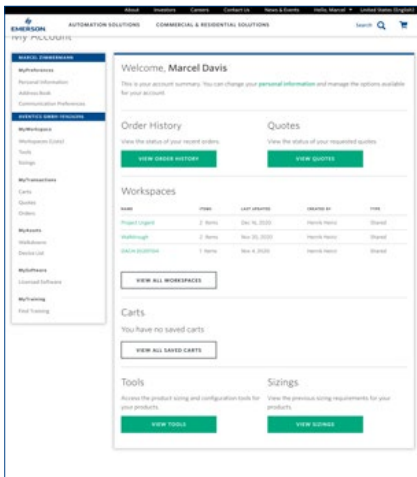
About Investors Careers Contact Us News & Events Hello, Marcel United States (English)

EMERSON AUTOMATION SOLUTIONS COMMERCIAL & RESIDENTIAL SOLUTIONS Search

My Account

MARCEL ZIMMERMANN

MyPreferences
Personal Information
Address Book
Communication Preferences

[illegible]

MyWorkspace
Workspaces (Lists)
Tools
Sizings

MyTransactions
Carts
Quotes
Orders

MyAssets
Walkdowns
Device List

MySoftware
Licensed Software

MyTraining
Find Training

Welcome, Marcel Davis

This is your account summary. You can change your personal information and manage the options available for your account.

Order History
View the status of your recent orders.
VIEW ORDER HISTORY

Quotes
View the status of your requested quotes.
VIEW QUOTES

Workspaces

| NAME | ITEMS | LAST UPDATED | CREATED BY | TYPE |
|---|---|---|---|---|
| Project Legend | 2 Items | Dec 16, 2020 | Henrik Heinz | Shared |
| Walkthrough | 2 Items | Nov 20, 2020 | Henrik Heinz | Shared |
| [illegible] | 1 Item | Nov 16, 2020 | Henrik Heinz | Shared |

VIEW ALL WORKSPACES

Carts
You have no saved carts
VIEW ALL SAVED CARTS

Tools
Access the product sizing and configuration tools for your products.
VIEW TOOLS

Sizings
View the previous sizing requirements for your products.
VIEW SIZINGS